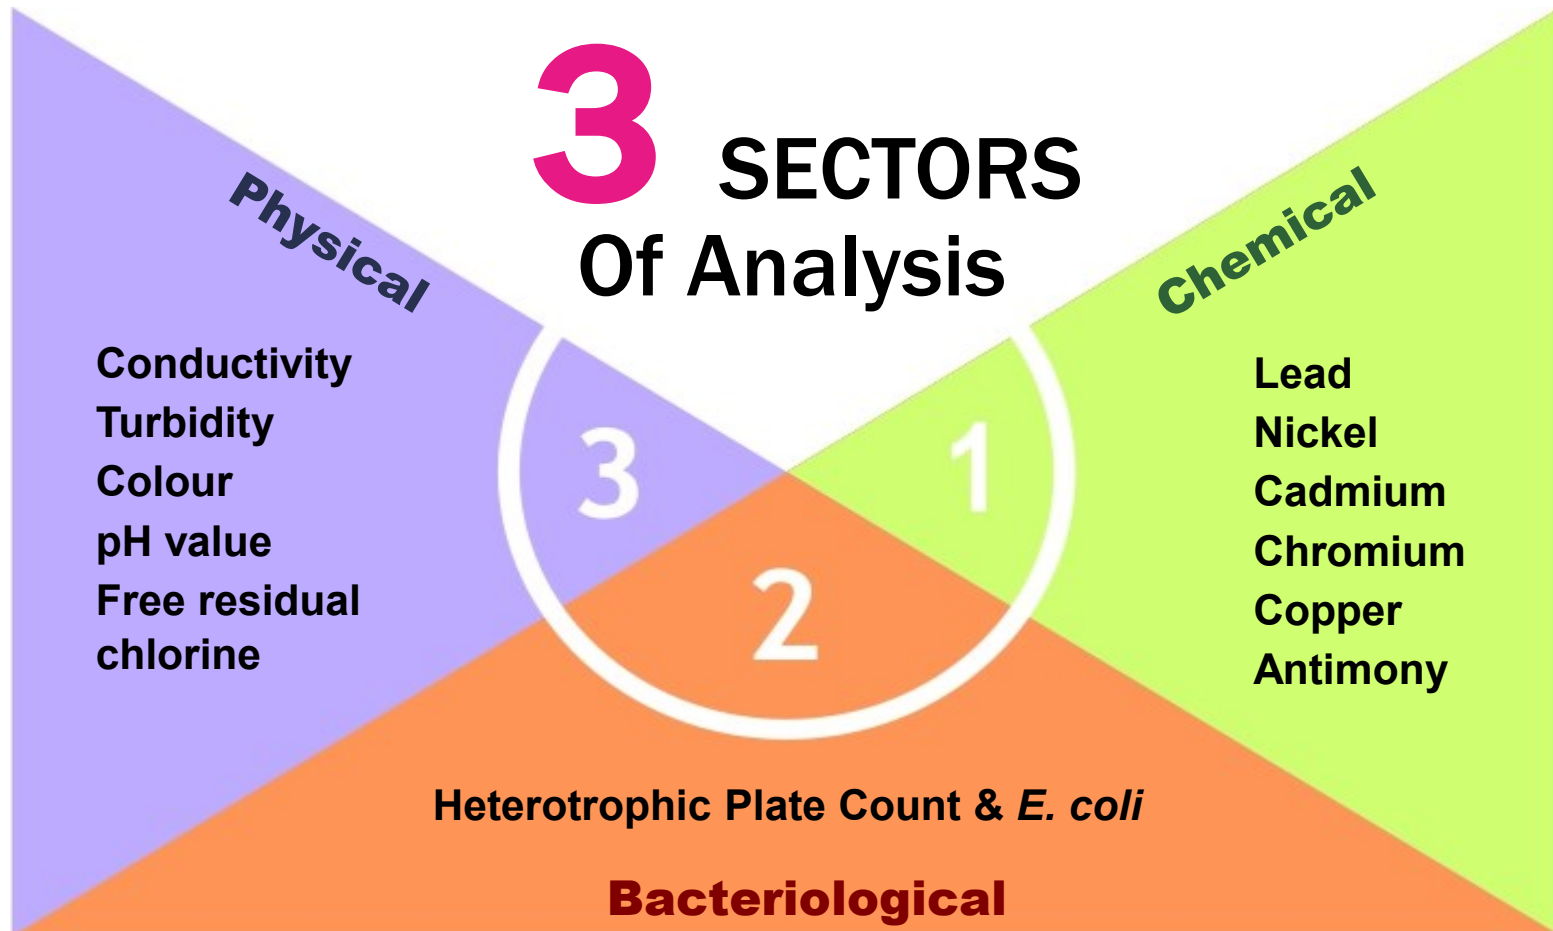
3 SECTORS
Of Analysis

Physical

Conductivity
Turbidity
Colour
pH value
Free residual chlorine

Chemical

Lead
Nickel
Cadmium
Chromium
Copper
Antimony

3

1

2

Heterotrophic Plate Count & E. coli

Bacteriological